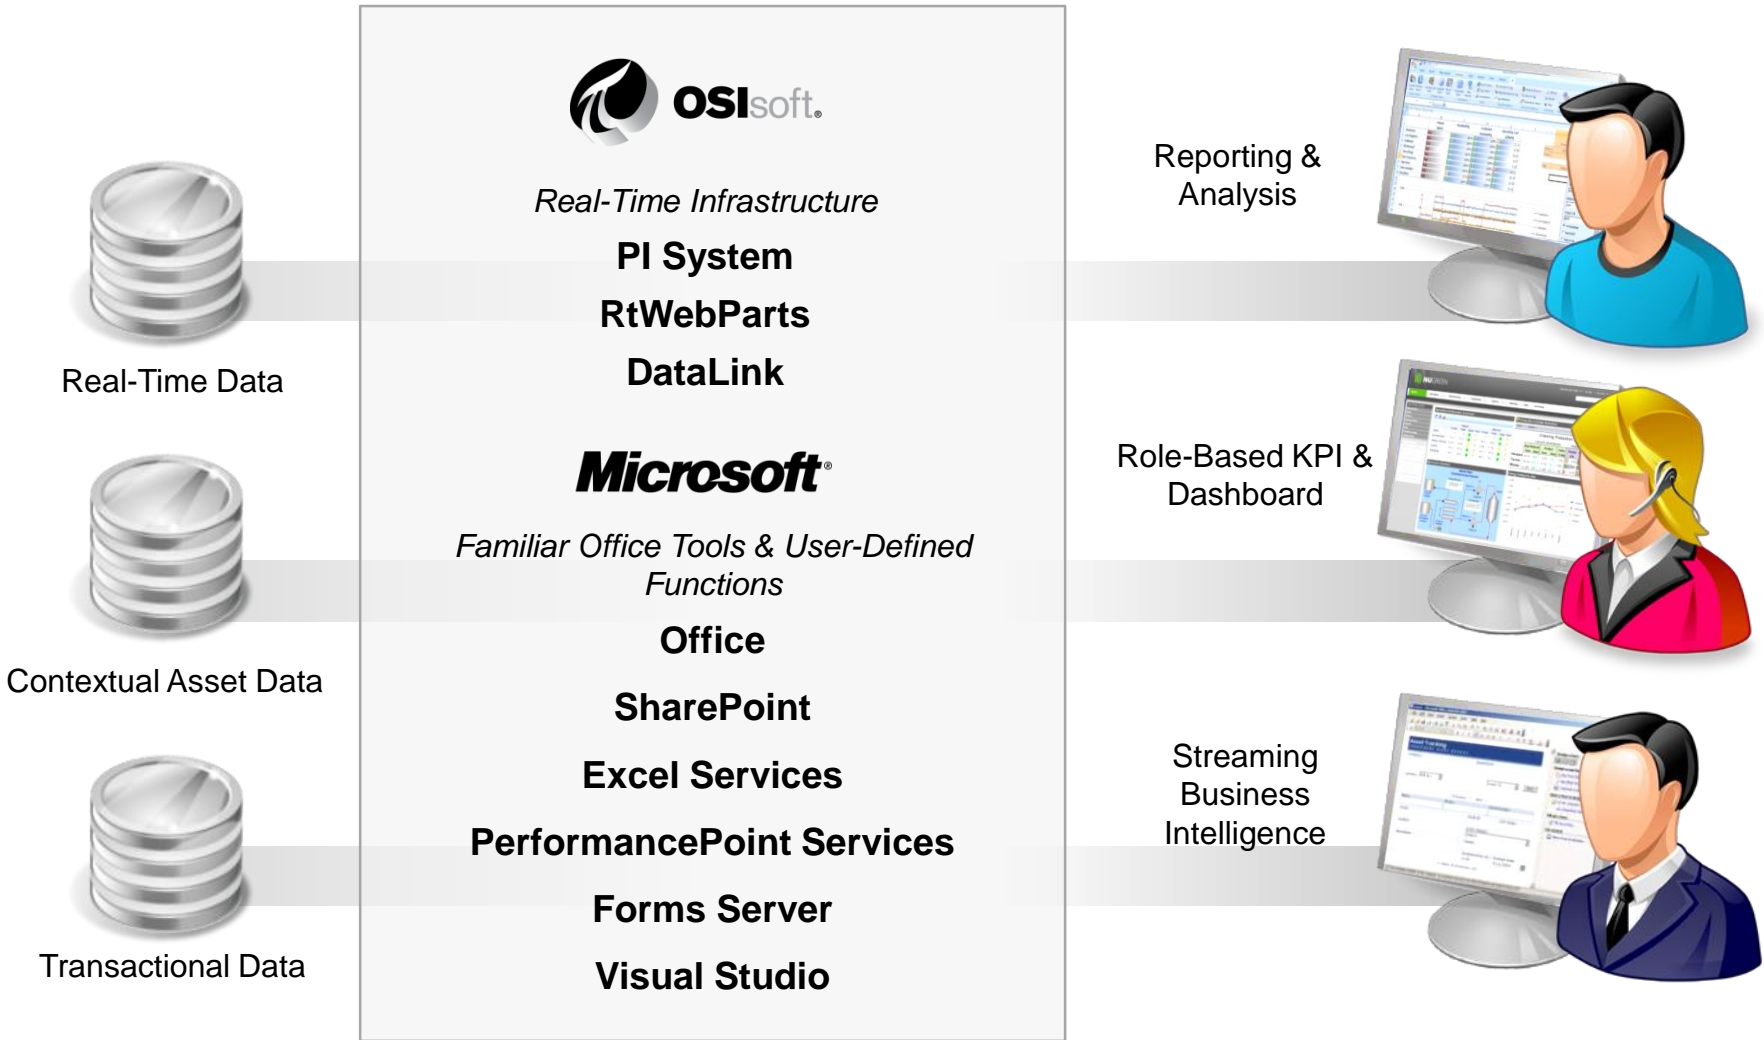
Real-Time Data

Contextual Asset Data

Transactional Data

OSIsoft.

Real-Time Infrastructure

PI System

RtWebParts

DataLink

Microsoft

Familiar Office Tools & User-Defined Functions

Office

SharePoint

Excel Services

PerformancePoint Services

Forms Server

Visual Studio

Reporting & Analysis

Role-Based KPI & Dashboard

Streaming Business Intelligence